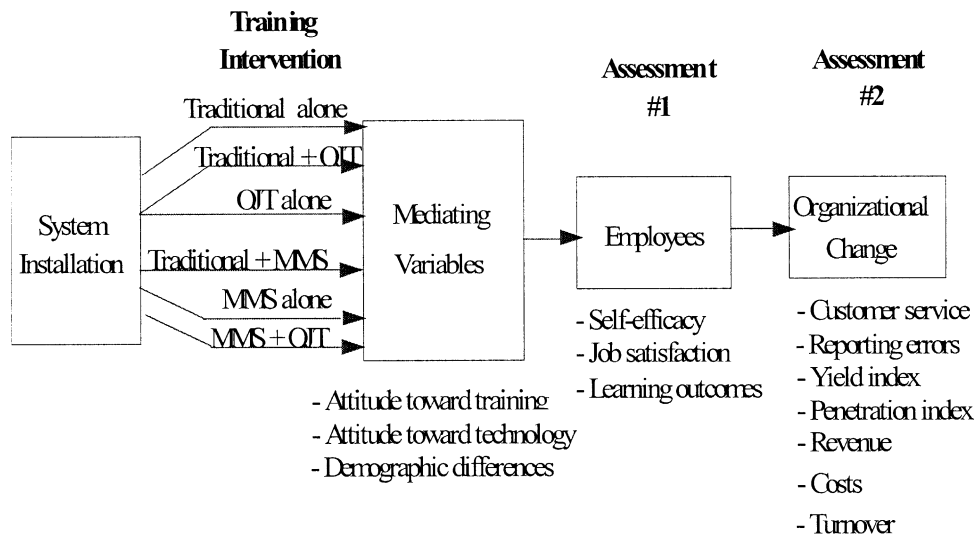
Training Intervention

Assessment #1

Assessment #2

System Installation

Traditional alone

Traditional + OJT

OJT alone

Traditional + MMS

MMS alone

MMS + OJT

Mediating Variables

- Attitude toward training
- Attitude toward technology
- Demographic differences

Employees

- Self-efficacy
- Job satisfaction
- Learning outcomes

Organizational Change

- Customer service
- Reporting errors
- Yield index
- Penetration index
- Revenue
- Costs
- Turnover